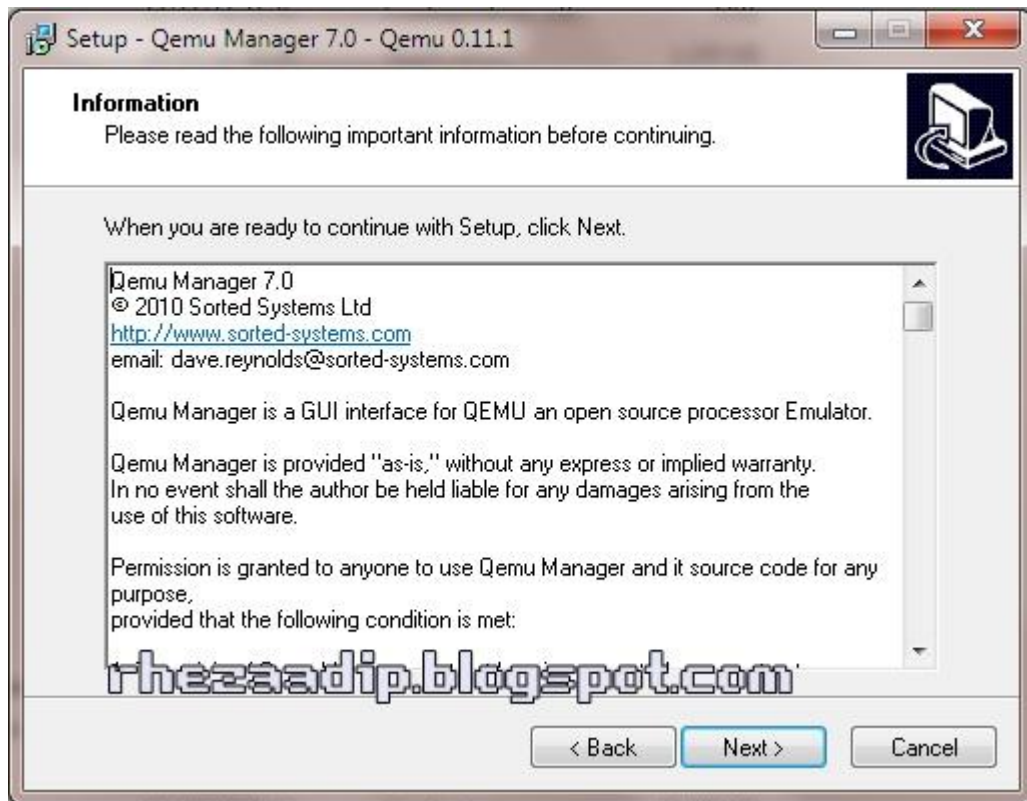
Setup - Qemu Manager 7.0 - Qemu 0.11.1

Information
Please read the following important information before continuing.

When you are ready to continue with Setup, click Next.

Qemu Manager 7.0
© 2010 Sorted Systems Ltd
http://www.sorted-systems.com
email: dave.reynolds@sorted-systems.com

Qemu Manager is a GUI interface for QEMU an open source processor Emulator.

Qemu Manager is provided "as-is," without any express or implied warranty. In no event shall the author be held liable for any damages arising from the use of this software.

Permission is granted to anyone to use Qemu Manager and it source code for any purpose,
provided that the following condition is met:

rhezaadip.blogspot.com

< Back
Next >
Cancel